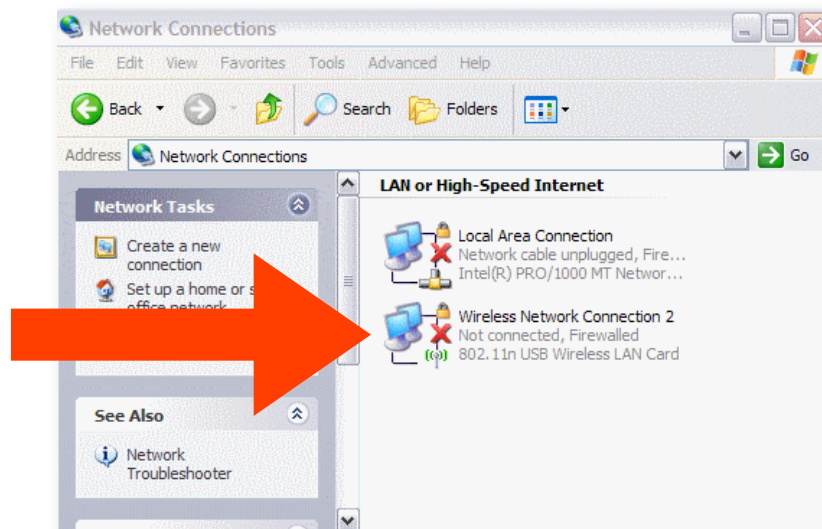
Network Connections

File Edit View Favorites Tools Advanced Help

Back Search Folders

Address Network Connections Go

Network Tasks

Create a new connection

Set up a home or s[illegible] office network

See Also

Network Troubleshooter

LAN or High-Speed Internet

Local Area Connection
Network cable unplugged, Fire...
Intel(R) PRO/1000 MT Networ...

Wireless Network Connection 2
Not connected, Firewalled
802.11n USB Wireless LAN Card